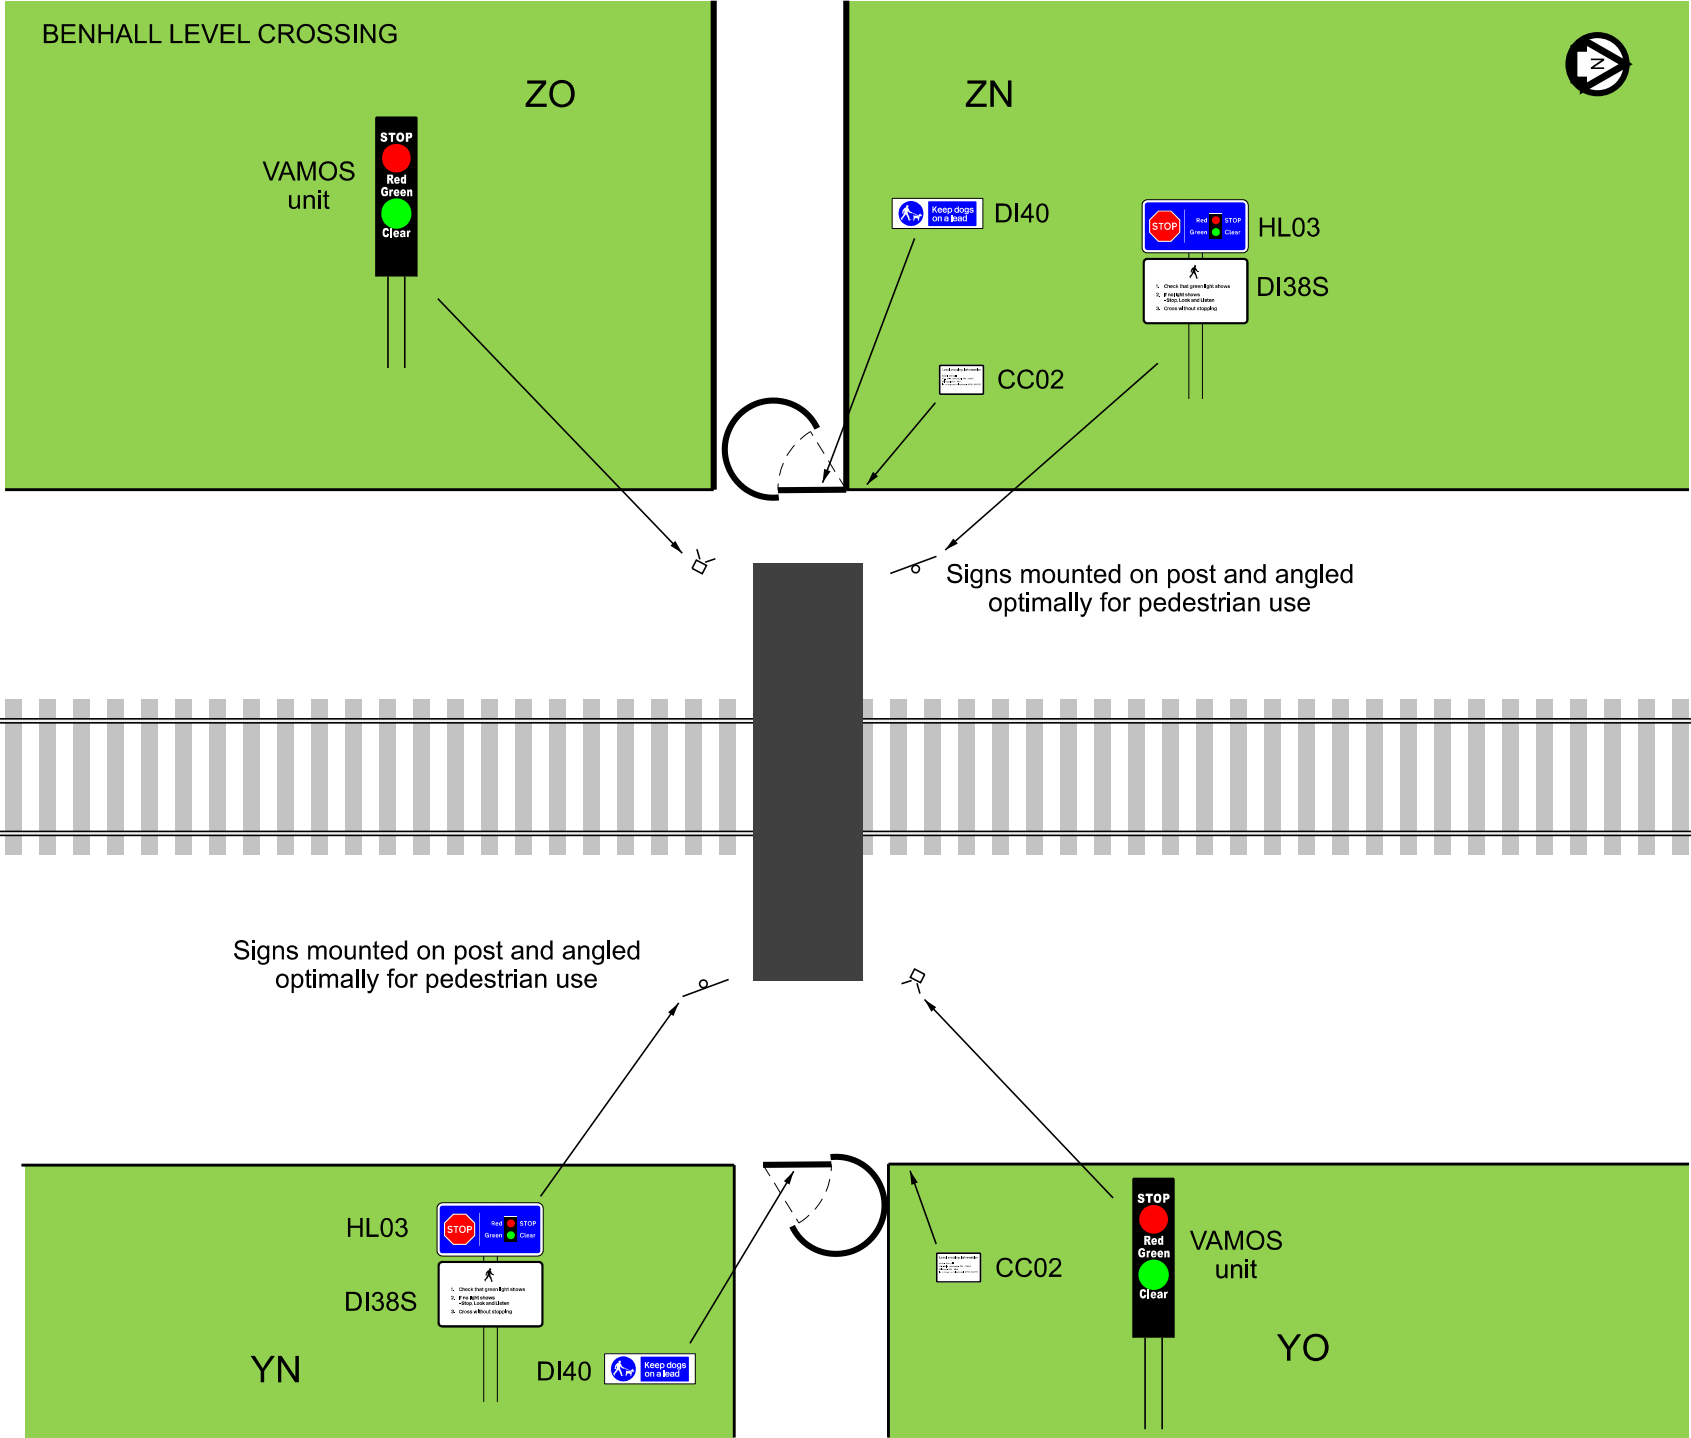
BENHALL LEVEL CROSSING

ZO

N

VAMOS unit

STOP
Red
Green
Clear

ZN

Keep dogs on a lead
DI40

STOP
Red STOP
Green Clear
HL03

1. Check that green light shows
2. If red light shows
•Stop, Look and Listen
3. Cross without stopping
DI38S

CC02

Signs mounted on post and angled optimally for pedestrian use

Signs mounted on post and angled optimally for pedestrian use

HL03
STOP
Red STOP
Green Clear

DI38S
1. Check that green light shows
2. If red light shows
•Stop, Look and Listen
3. Cross without stopping

YN

DI40
Keep dogs on a lead

CC02

STOP
Red
Green
Clear

VAMOS unit

YO